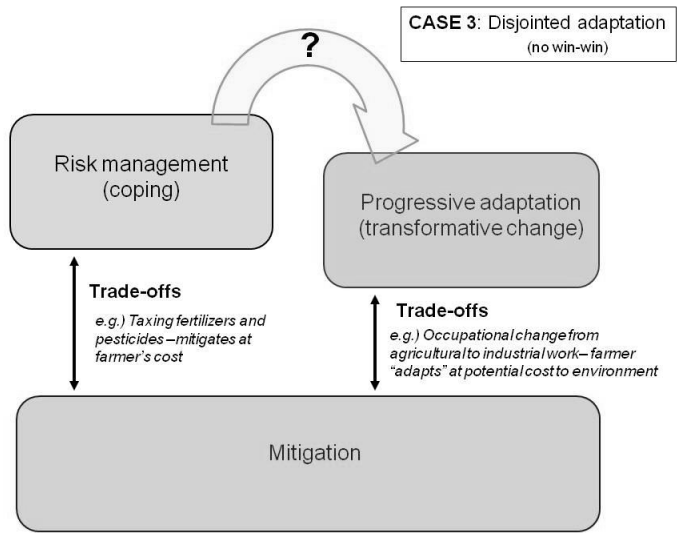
CASE 3: Disjointed adaptation
(no win-win)

?

Risk management
(coping)

Progressive adaptation
(transformative change)

Trade-offs

e.g.) Taxing fertilizers and pesticides – mitigates at farmer's cost

Trade-offs

e.g.) Occupational change from agricultural to industrial work – farmer "adapts" at potential cost to environment

Mitigation